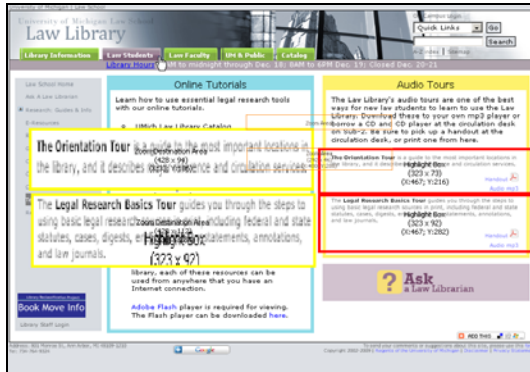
University of Michigan Law School
Law Library
Campus Login
Quick Links
Go
Search
Library Information
Law Students
Law Faculty
UM & Public
Catalog
Library Hours: ...M to midnight through Dec 18; 8AM to 6PM Dec 19; Closed Dec 20-21

Law School Home
Ask A Law Librarian
Research: Guides & Info
E-Resources

Online Tutorials
Learn how to use essential legal research tools with our online tutorials.
UMich Law Library Catalog

The Orientation Tour is a guide to the most important locations in the library, and it describes the reference and circulation services.
Zoom Destination Area
(428 x 94)
(X:467; Y:216)

The Legal Research Basics Tour guides you through the steps to using basic legal research sources in print, including federal and state statutes, cases, digests, encyclopedias, restatements, annotations, and law journals.
Zoom Destination Area
Highlight Box
(323 x 92)

library, each of these resources can be used from anywhere that you have an Internet connection.
Adobe Flash player is required for viewing. The Flash player can be downloaded here.

Audio Tours
The Law Library's audio tours are one of the best ways for new law students to learn to use the Law Library. Download these to your own mp3 player or borrow a CD and CD player at the circulation desk on Sub-2. Be sure to pick up a handout at the circulation desk, or print one from here.

The Orientation Tour is a guide to the most important locations in the library, and it describes the reference and circulation services.
Highlight Box
(323 x 73)
(X:467; Y:216)
Handout
Audio mp3

The Legal Research Basics Tour guides you through the steps to using basic legal research sources in print, including federal and state statutes, cases, digests, encyclopedias, restatements, annotations, and law journals.
Highlight Box
(323 x 92)
(X:467; Y:282)
Handout
Audio mp3

Book Move Info
Library Staff Login

Ask a Law Librarian

Google
ADD THIS
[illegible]